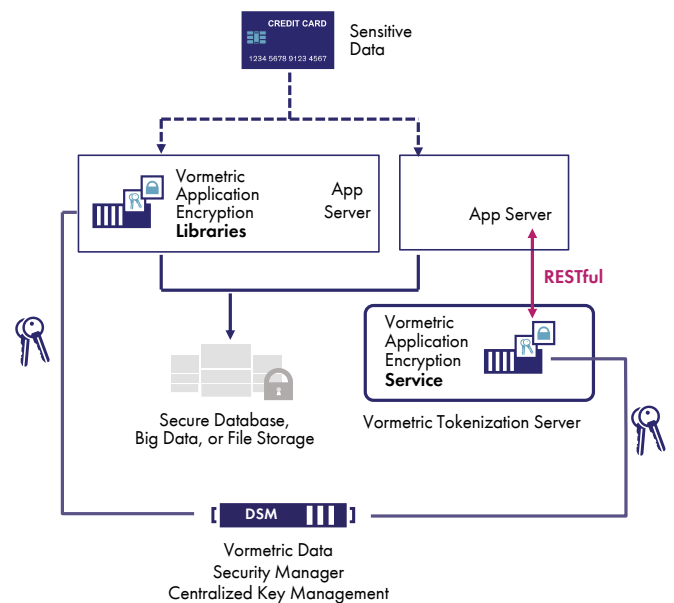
CREDIT CARD
1234 5678 9123 4567
Sensitive Data

Vormetric Application Encryption **Libraries**

App Server

App Server

RESTful

Vormetric Application Encryption **Service**

Vormetric Tokenization Server

Secure Database, Big Data, or File Storage

DSM

Vormetric Data Security Manager Centralized Key Management